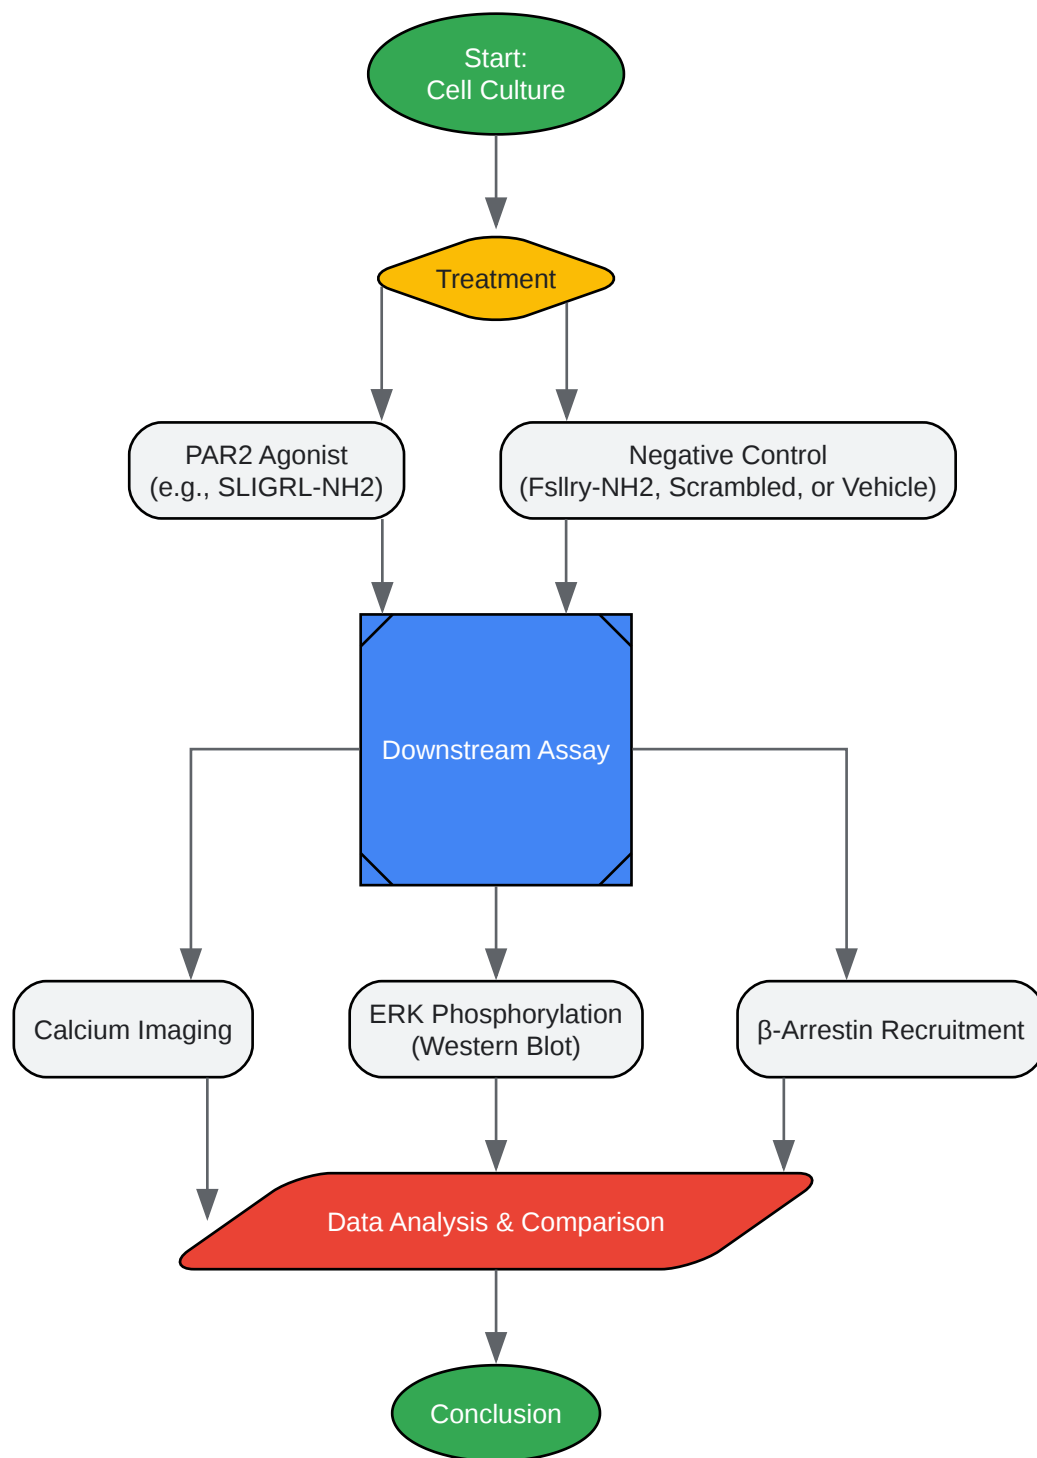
Start:
Cell Culture

Treatment

PAR2 Agonist
(e.g., SLIGRL-NH2)

Negative Control
(Fsllry-NH2, Scrambled, or Vehicle)

Downstream Assay

Calcium Imaging

ERK Phosphorylation
(Western Blot)

β-Arrestin Recruitment

Data Analysis & Comparison

Conclusion